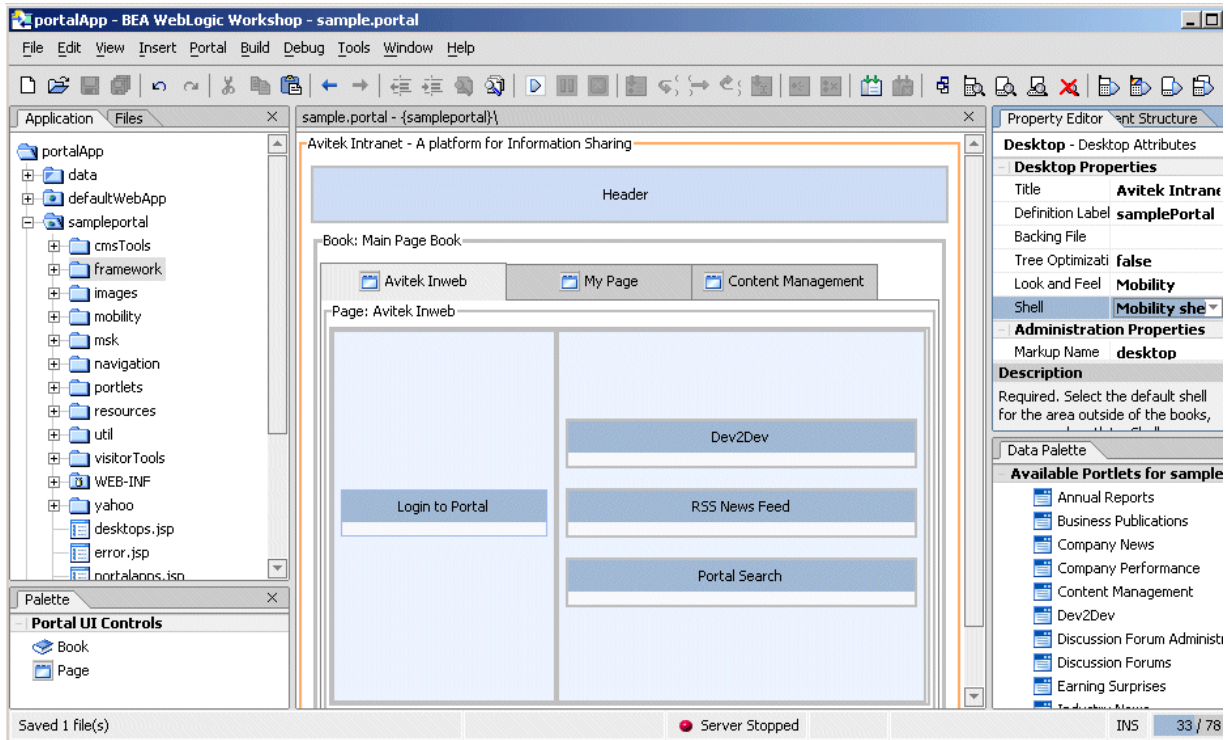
portalApp - BEA WebLogic Workshop - sample.portal

File Edit View Insert Portal Build Debug Tools Window Help

Application Files

portalApp
data
defaultWebApp
sampleportal
cmsTools
framework
images
mobility
msk
navigation
portlets
resources
util
visitorTools
WEB-INF
yahoo
desktops.jsp
error.jsp
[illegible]

Palette
Portal UI Controls
Book
Page

sample.portal - {sampleportal}\

Avitek Intranet - A platform for Information Sharing

Header

Book: Main Page Book

Avitek Inweb
My Page
Content Management

Page: Avitek Inweb

Login to Portal

Dev2Dev

RSS News Feed

Portal Search

Property Editor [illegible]ent Structure

Desktop - Desktop Attributes

Desktop Properties

| Title | Avitek Intrane |
|---|---|
| Definition Label | samplePortal |
| Backing File | |
| Tree Optimizati | false |
| Look and Feel | Mobility |
| Shell | Mobility she |

Administration Properties

| Markup Name | desktop |
|---|---|

Description
Required. Select the default shell for the area outside of the books,

Data Palette
Available Portlets for sample
Annual Reports
Business Publications
Company News
Company Performance
Content Management
Dev2Dev
Discussion Forum Administ
Discussion Forums
Earning Surprises

Saved 1 file(s)
Server Stopped
INS 33 / 78